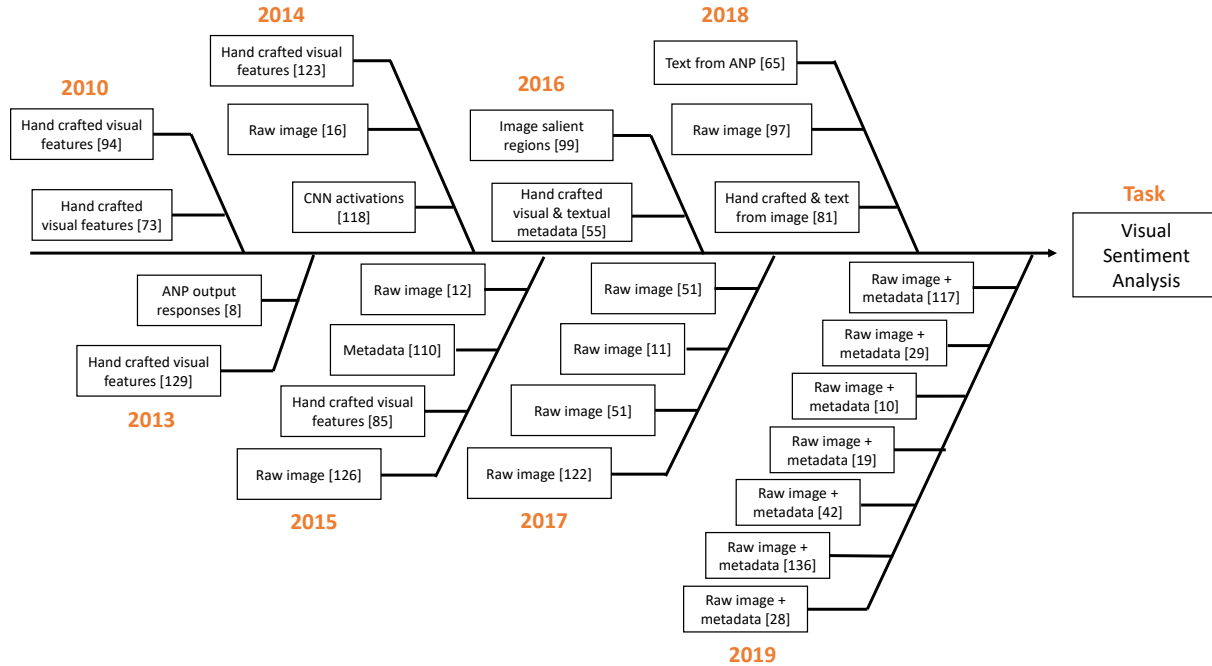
2010

Hand crafted visual features [94]

Hand crafted visual features [73]

2014

Hand crafted visual features [123]

Raw image [16]

CNN activations [118]

2016

Image salient regions [99]

Hand crafted visual & textual metadata [55]

2018

Text from ANP [65]

Raw image [97]

Hand crafted & text from image [81]

Task

Visual Sentiment Analysis

ANP output responses [8]

Hand crafted visual features [129]

2013

Raw image [12]

Metadata [110]

Hand crafted visual features [85]

Raw image [126]

2015

Raw image [51]

Raw image [11]

Raw image [51]

Raw image [122]

2017

Raw image + metadata [117]

Raw image + metadata [29]

Raw image + metadata [10]

Raw image + metadata [19]

Raw image + metadata [42]

Raw image + metadata [136]

Raw image + metadata [28]

2019